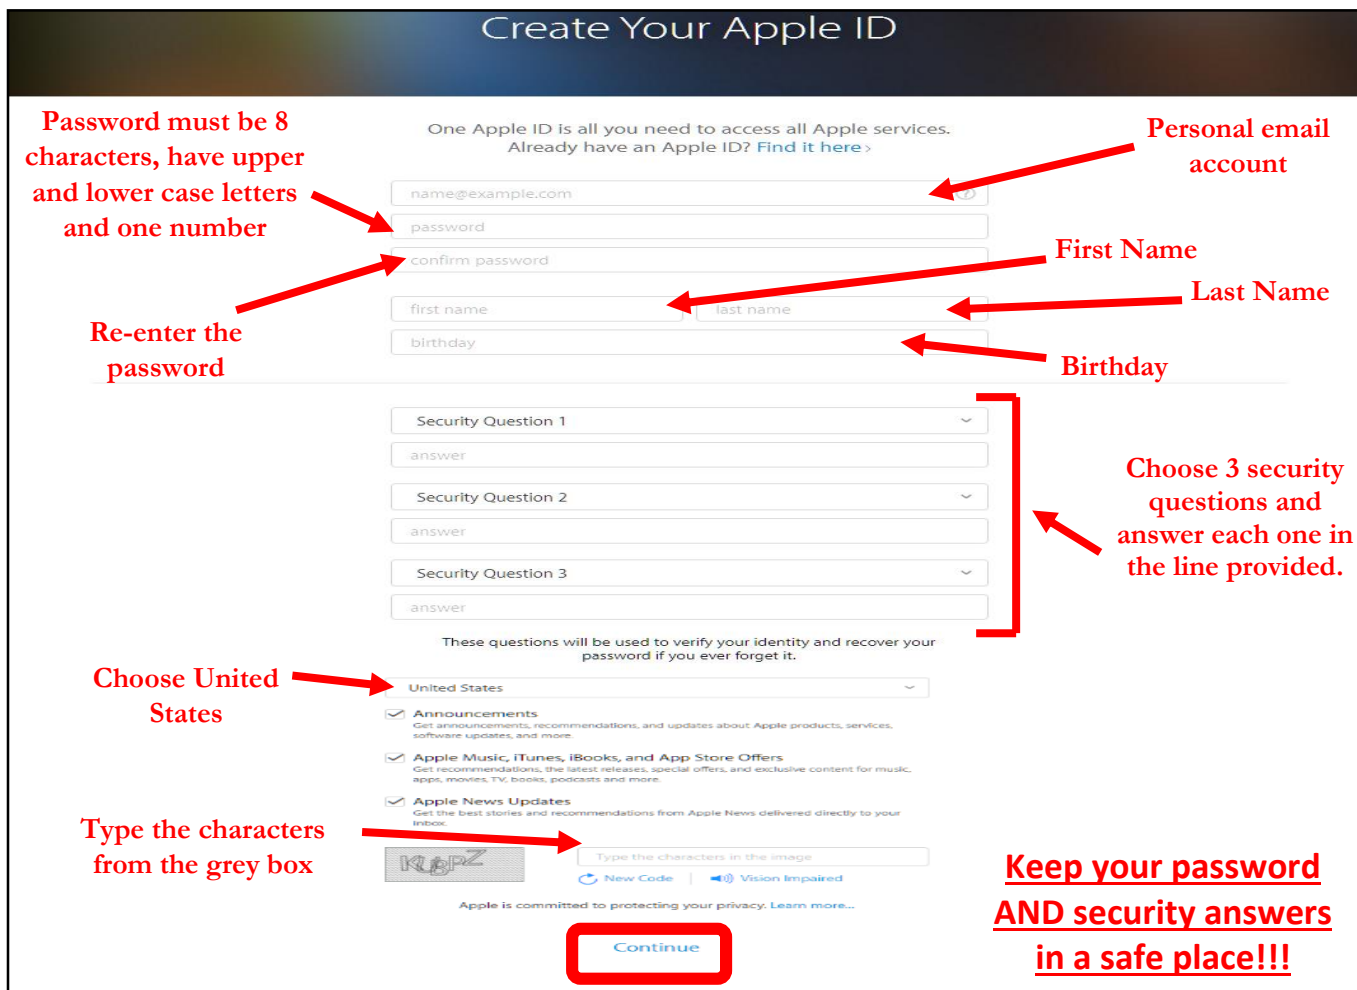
Create Your Apple ID

Password must be 8 characters, have upper and lower case letters and one number

One Apple ID is all you need to access all Apple services.
Already have an Apple ID? Find it here ›

Personal email account

name@example.com

password

confirm password

First Name

first name

last name

Last Name

Re-enter the password

birthday

Birthday

Security Question 1

answer

Security Question 2

answer

Security Question 3

answer

Choose 3 security questions and answer each one in the line provided.

These questions will be used to verify your identity and recover your password if you ever forget it.

Choose United States

United States

Announcements
Get announcements, recommendations, and updates about Apple products, services, software updates, and more.

Apple Music, iTunes, iBooks, and App Store Offers
Get recommendations, the latest releases, special offers, and exclusive content for music, apps, movies, TV, books, podcasts and more.

Apple News Updates
Get the best stories and recommendations from Apple News delivered directly to your inbox.

Type the characters from the grey box

KJBPZ

Type the characters in the image

New Code | Vision Impaired

Apple is committed to protecting your privacy. Learn more...

Continue

Keep your password AND security answers in a safe place!!!